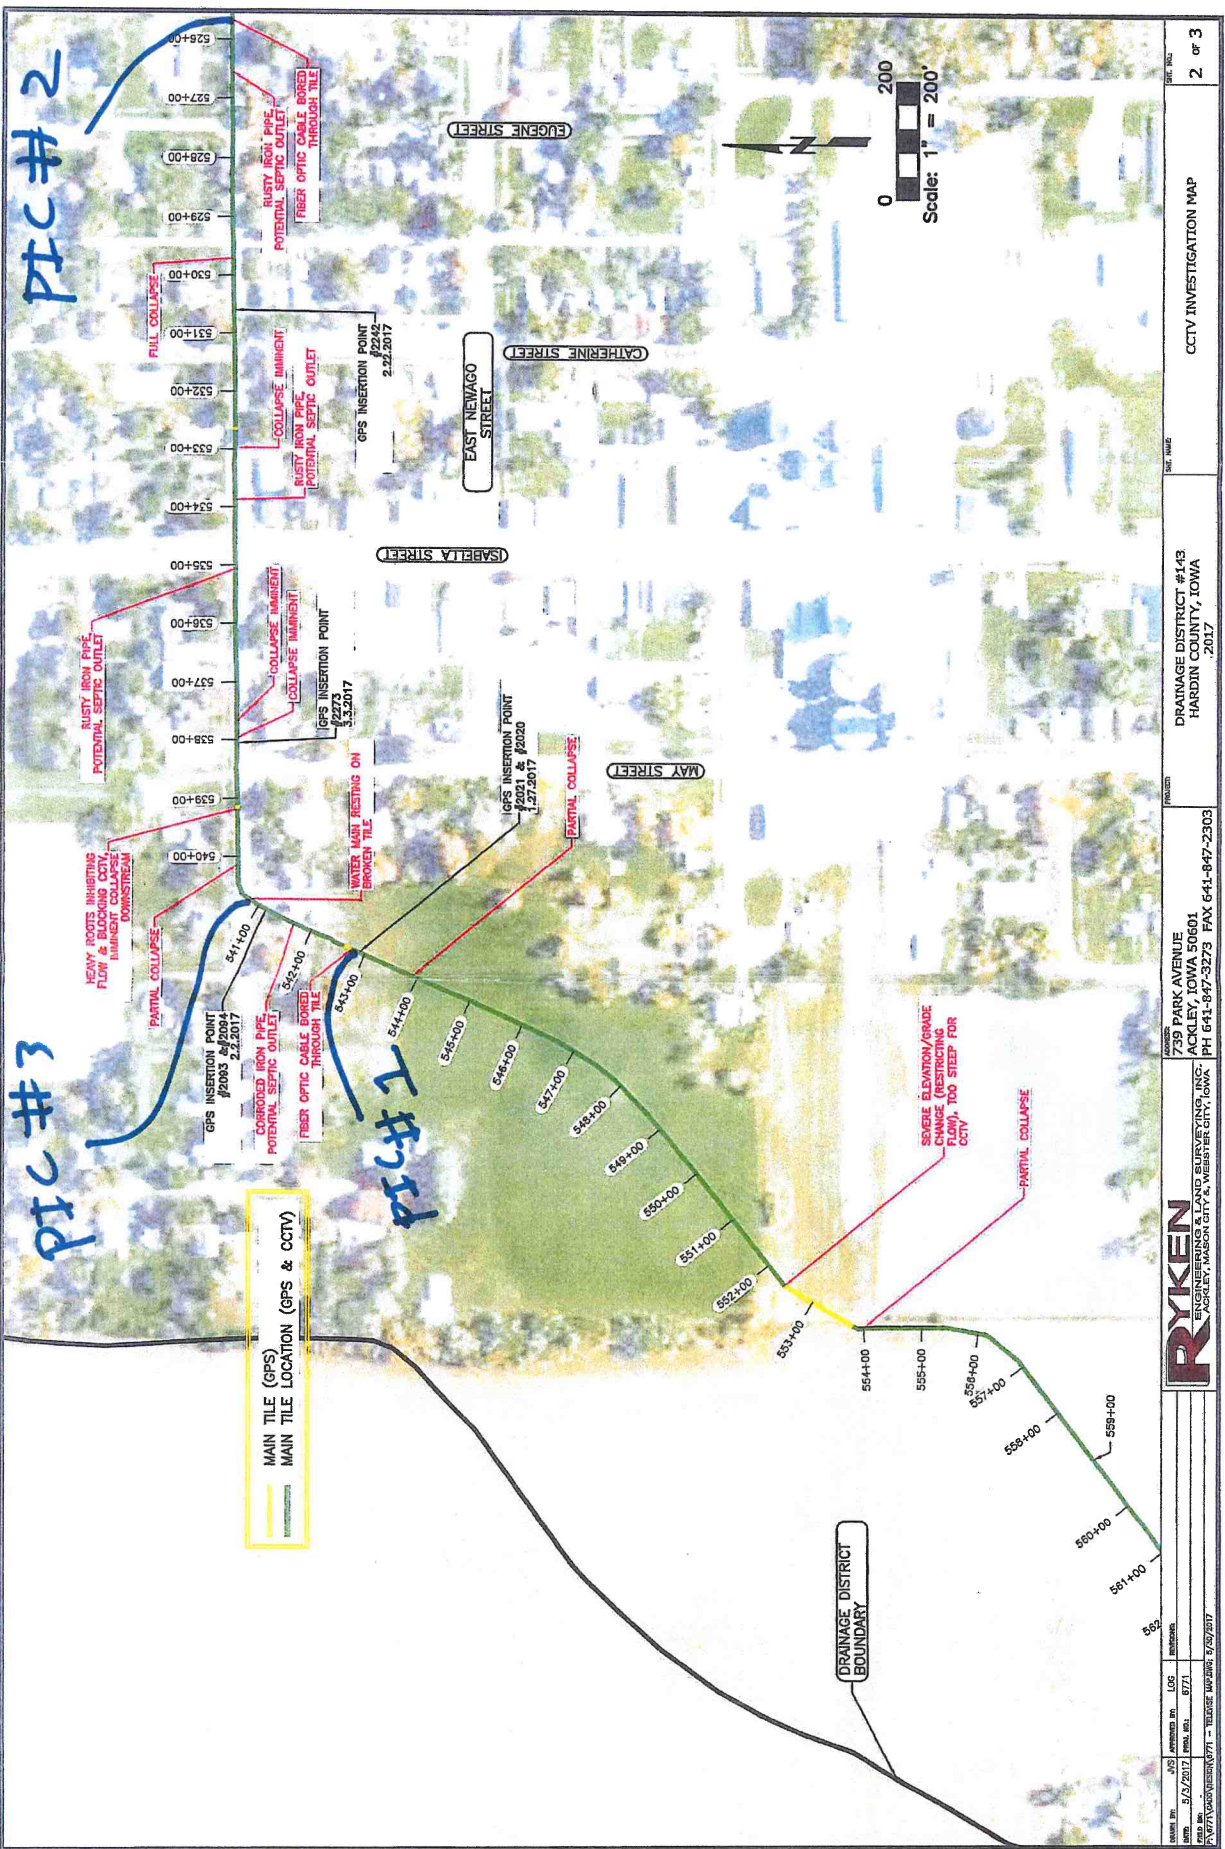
PIC #2

PIC #3

PIC #1

526+00
527+00
528+00
529+00
530+00
531+00
532+00
533+00
534+00
535+00
536+00
537+00
538+00
539+00
540+00
541+00
542+00
543+00
544+00
545+00
546+00
547+00
548+00
549+00
550+00
551+00
552+00
553+00
554+00
555+00
556+00
557+00
558+00
559+00
560+00
561+00
562

RUSTY IRON PIPE, POTENTIAL SEPTIC OUTLET
FIBER OPTIC CABLE BORED THROUGH TILE
FULL COLLAPSE
COLLAPSE IMMINENT
RUSTY IRON PIPE, POTENTIAL SEPTIC OUTLET
GPS INSERTION POINT #2242 2.22.2017
COLLAPSE IMMINENT
COLLAPSE IMMINENT
RUSTY IRON PIPE, POTENTIAL SEPTIC OUTLET
GPS INSERTION POINT #2273 3.3.2017
WATER MAIN RESTING ON BROKEN TILE
GPS INSERTION POINT #2021 & #2020 1.27.2017
PARTIAL COLLAPSE
HEAVY ROOTS INHIBITING FLOW & BLOCKING CCTV, IMMINENT COLLAPSE DOWNSTREAM
PARTIAL COLLAPSE
GPS INSERTION POINT #2093 & #2094 2.2.2017
CORRODED IRON PIPE, POTENTIAL SEPTIC OUTLET
FIBER OPTIC CABLE BORED THROUGH TILE
SEVERE ELEVATION/GRADE CHANGE (RESTRICTING FLOW), TOO STEEP FOR CCTV
PARTIAL COLLAPSE

EUGENE STREET
CATHERINE STREET
EAST NEWAGO STREET
ISABELLA STREET
MAY STREET
DRAINAGE DISTRICT BOUNDARY

N
0 200
Scale: 1" = 200'

MAIN TILE (GPS)
MAIN TILE LOCATION (GPS & CCTV)

RYKEN
ENGINEERING & LAND SURVEYING, INC.
ACKLEY, MASON CITY, & WEBSTER CITY, IOWA
ADDRESS: 739 PARK AVENUE ACKLEY, IOWA 50601
PH 641-847-3273 FAX 641-847-2303
PROJECT: DRAINAGE DISTRICT #143 HARDIN COUNTY, IOWA 2017
SHT. NAME: CCTV INVESTIGATION MAP
SHT. NO.: 2 OF 3
DRAWN BY: JVS APPROVED BY: LOG
DATE: 5/3/2017 PROJ. NO.: 8771
FIELD BK:
P:\8771\CADD\DESIGN\8771 - TELEVISE MAP.DWG; 5/30/2017